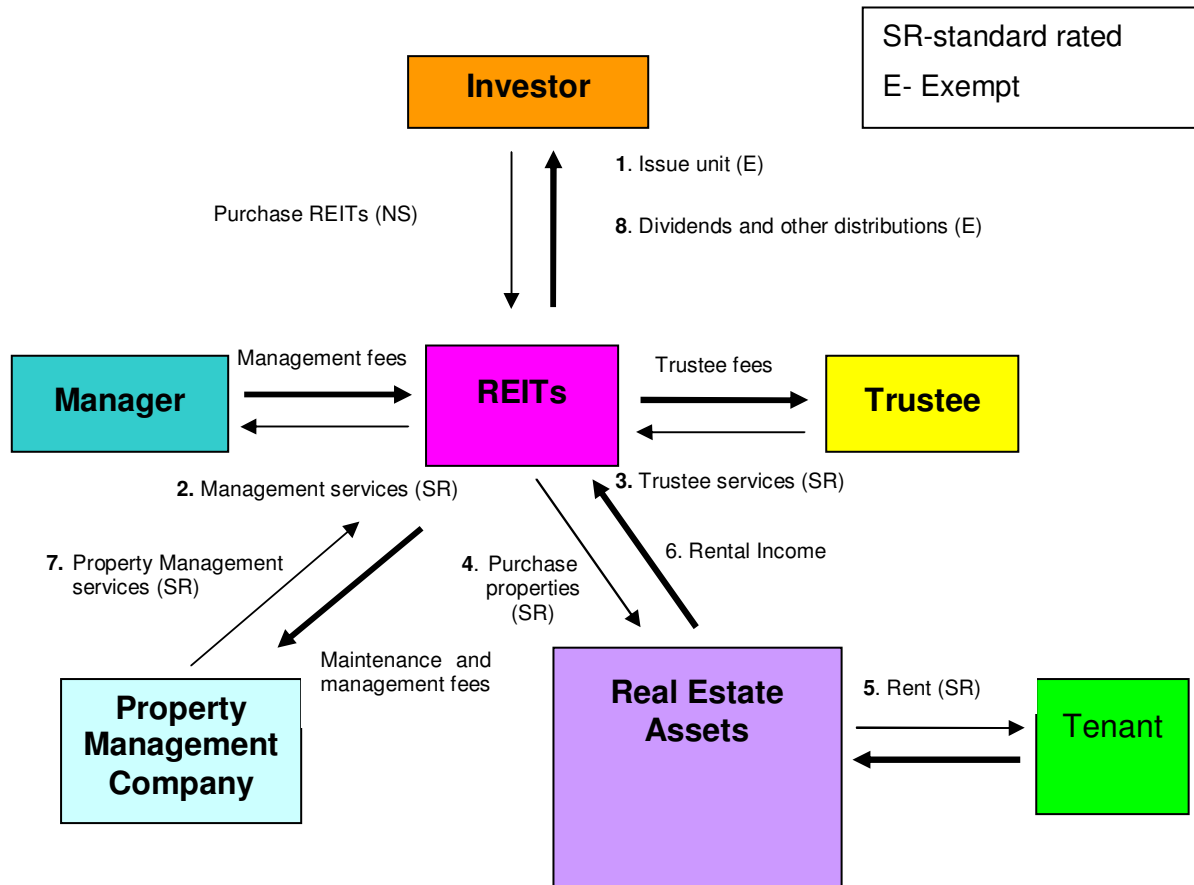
SR-standard rated

E- Exempt

Investor

1. Issue unit (E)

Purchase REITs (NS)

8. Dividends and other distributions (E)

Management fees

Trustee fees

Manager

REITs

Trustee

2. Management services (SR)

3. Trustee services (SR)

6. Rental Income

7. Property Management services (SR)

4. Purchase properties (SR)

Maintenance and management fees

Property Management Company

Real Estate Assets

5. Rent (SR)

Tenant